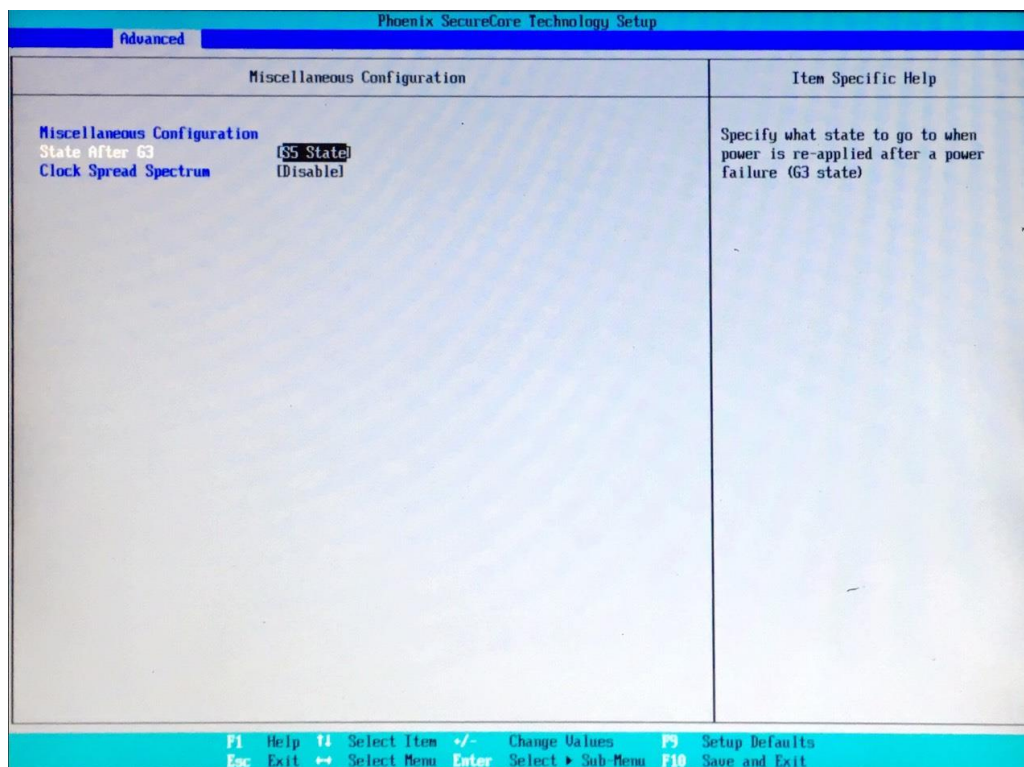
Phoenix SecureCore Technology Setup
Advanced

Miscellaneous Configuration

Item Specific Help

Miscellaneous Configuration
State After G3 [S5 State]
Clock Spread Spectrum [Disable]

Specify what state to go to when power is re-applied after a power failure (G3 state)

F1 Help ↑↓ Select Item +/- Change Values F9 Setup Defaults
Esc Exit ↔ Select Menu Enter Select ▸ Sub-Menu F10 Save and Exit